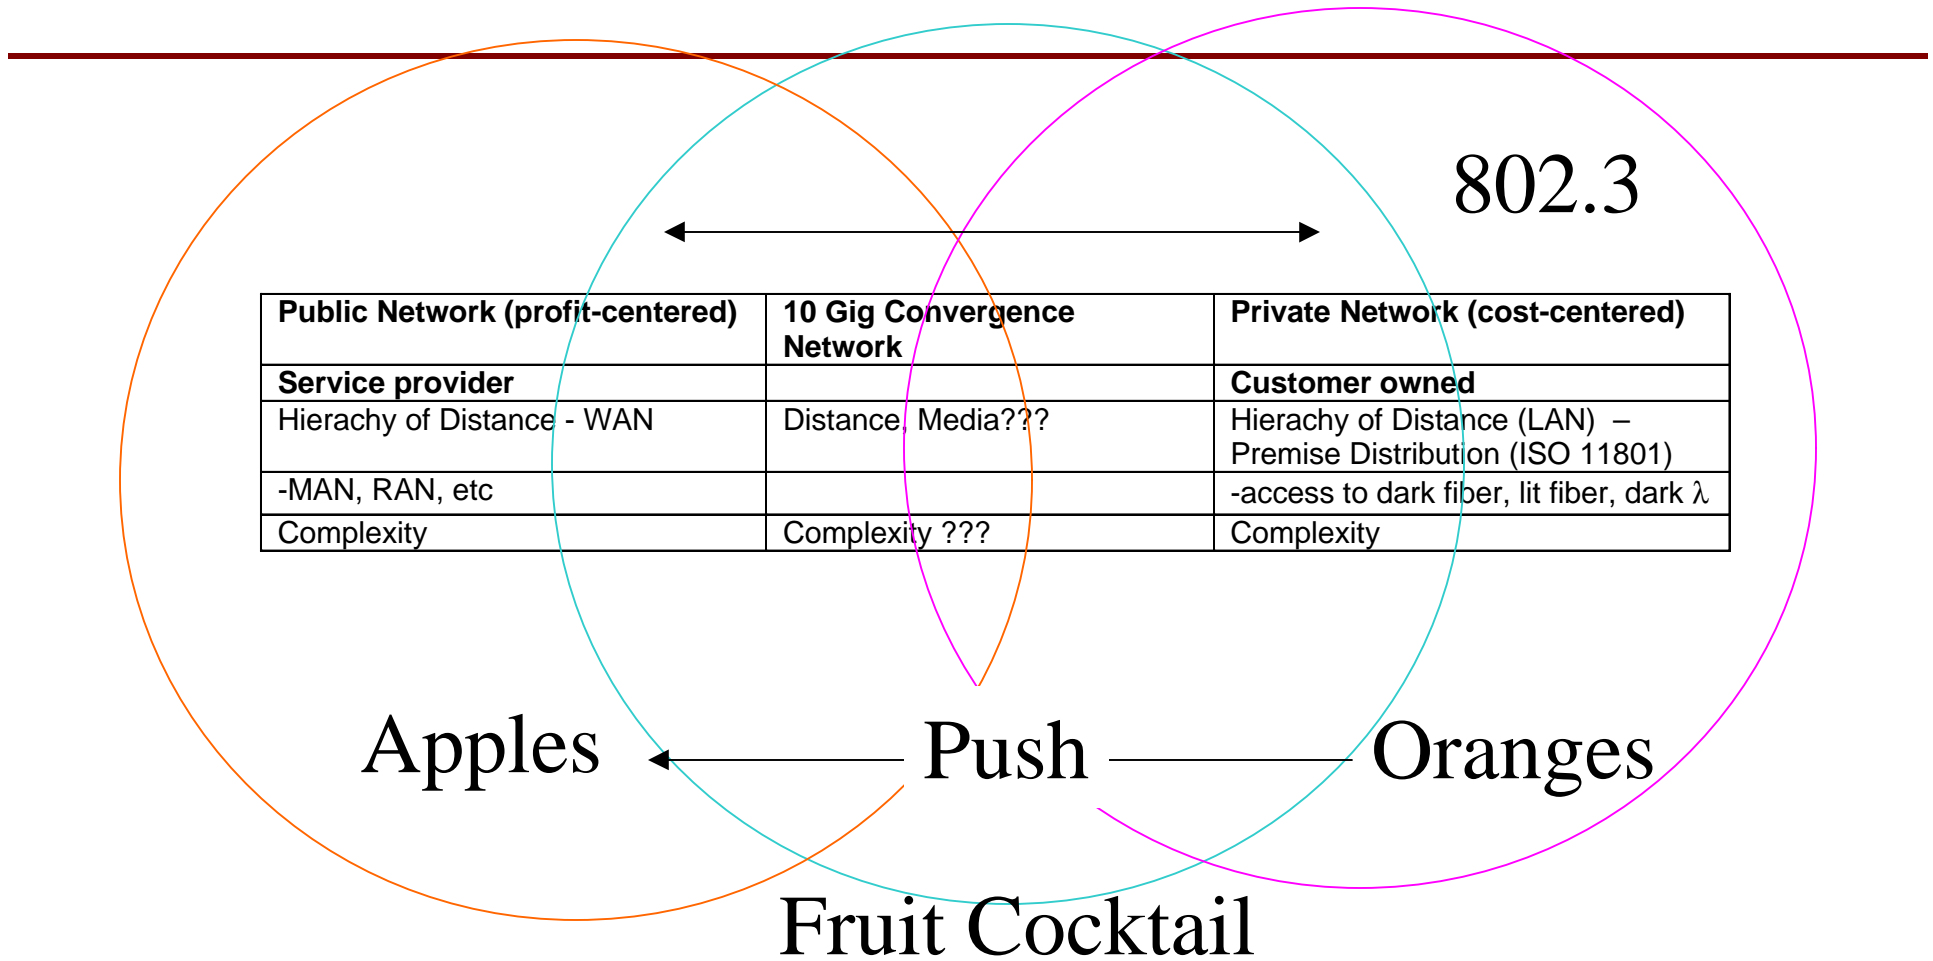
802.3

| Public Network (profit-centered) | 10 Gig Convergence Network | Private Network (cost-centered) |
|---|---|---|
| Service provider | | Customer owned |
| Hierachy of Distance - WAN | Distance, Media??? | Hierachy of Distance (LAN) – Premise Distribution (ISO 11801) |
| -MAN, RAN, etc | | -access to dark fiber, lit fiber, dark $\lambda$ |
| Complexity | Complexity ??? | Complexity |

Apples Push Oranges

Fruit Cocktail